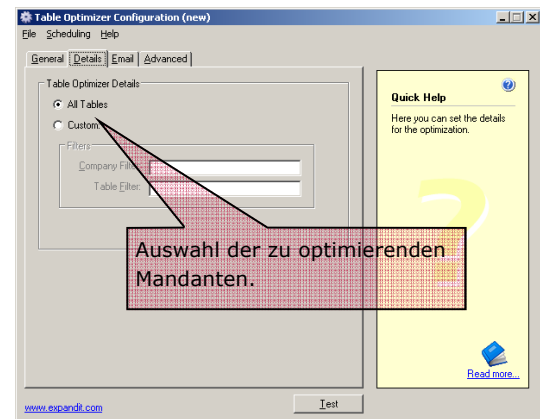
Table Optimizer Configuration (new)

File Scheduling Help

General | Details | Email | Advanced

Table Optimizer Details

All Tables

Custom

Filters

Company Filt

Table Filter:

Auswahl der zu optimierenden Mandanten.

Quick Help

Here you can set the details for the optimization.

Read more...

www.expandit.com

Test